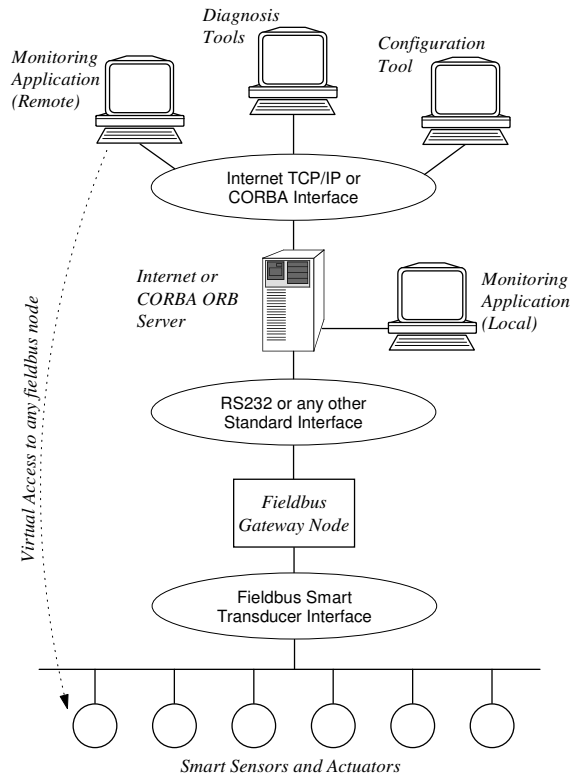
Diagnosis Tools

Monitoring Application (Remote)

Configuration Tool

Internet TCP/IP or CORBA Interface

Internet or CORBA ORB Server

Monitoring Application (Local)

RS232 or any other Standard Interface

Fieldbus Gateway Node

Fieldbus Smart Transducer Interface

Virtual Access to any fieldbus node

Smart Sensors and Actuators